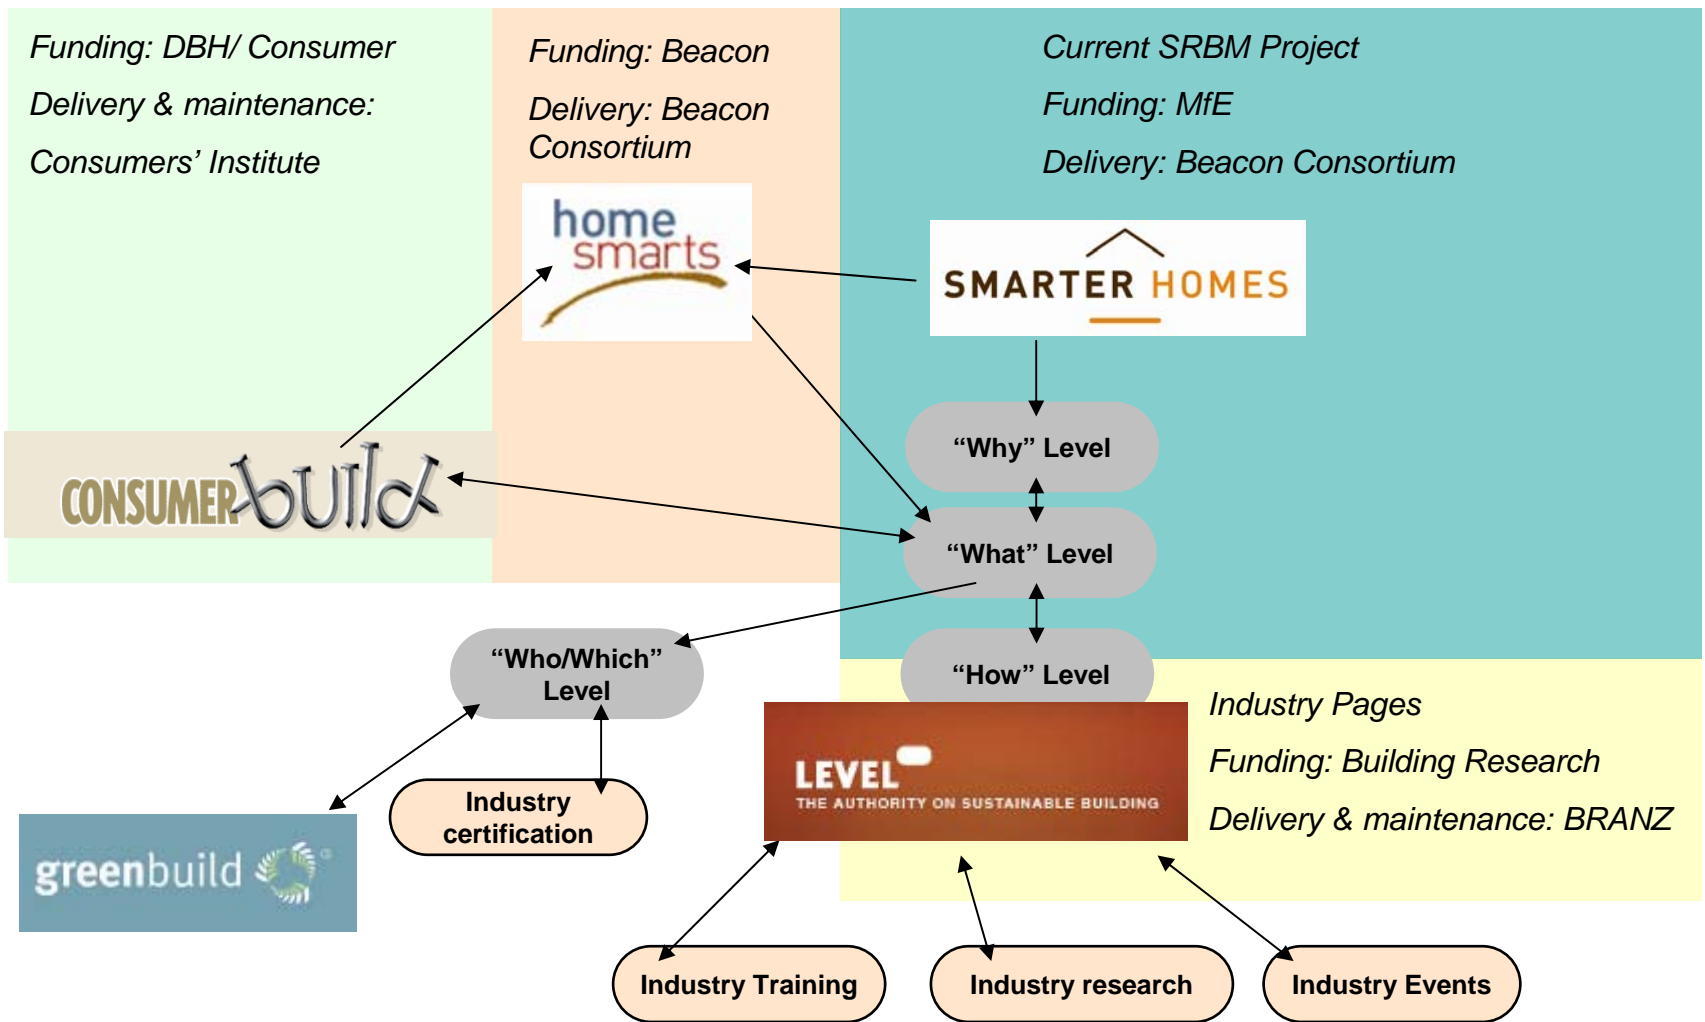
Funding: DBH/ Consumer

Delivery & maintenance:

Consumers' Institute

Funding: Beacon

Delivery: Beacon Consortium

home smarts

Current SRBM Project

Funding: MfE

Delivery: Beacon Consortium

SMARTER HOMES

"Why" Level

CONSUMERbuild

"What" Level

"Who/Which" Level

"How" Level

Industry Pages

Funding: Building Research

Delivery & maintenance: BRANZ

LEVEL
THE AUTHORITY ON SUSTAINABLE BUILDING

greenbuild

Industry certification

Industry Training

Industry research

Industry Events